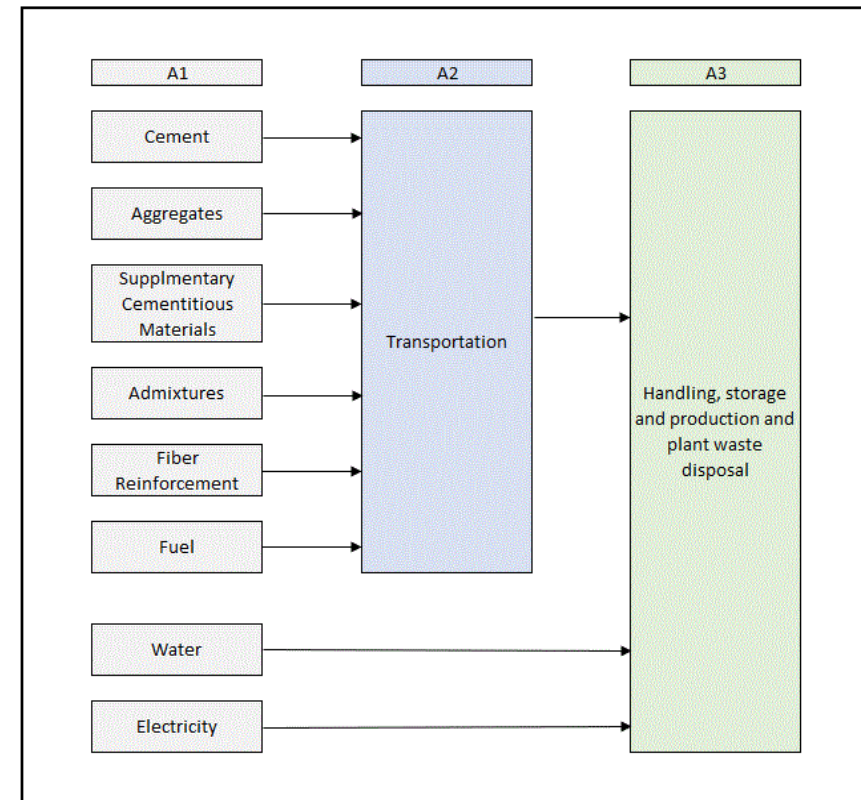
A1

A2

A3

Cement

Aggregates

Supplmentary Cementitious Materials

Admixtures

Fiber Reinforcement

Fuel

Water

Electricity

Transportation

Handling, storage and production and plant waste disposal